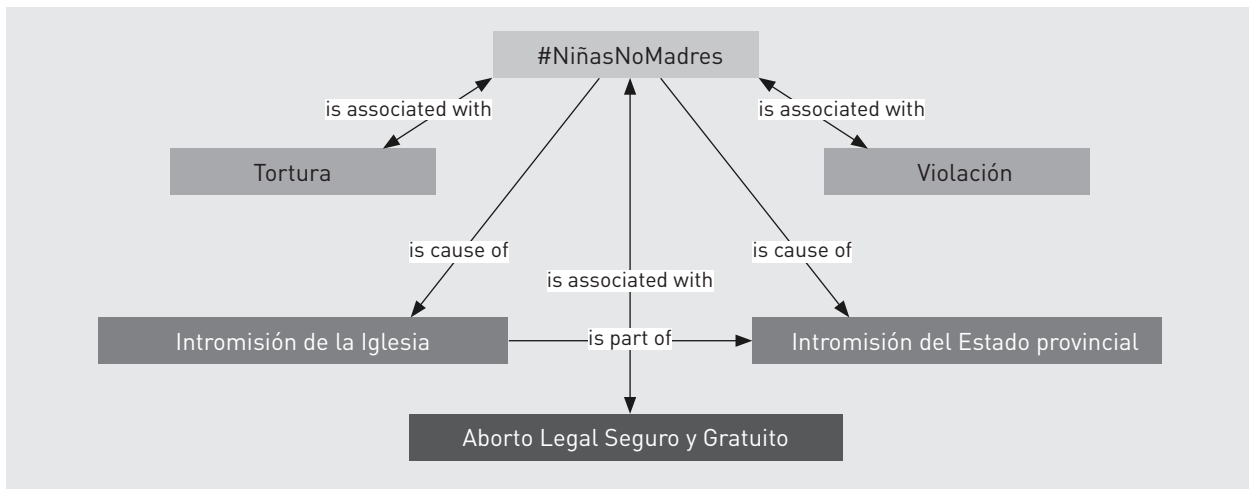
#NiñasNoMadres

is associated with

is associated with

Tortura

Violación

is cause of

is associated with

is cause of

Intromisión de la Iglesia

is part of

Intromisión del Estado provincial

Aborto Legal Seguro y Gratuito